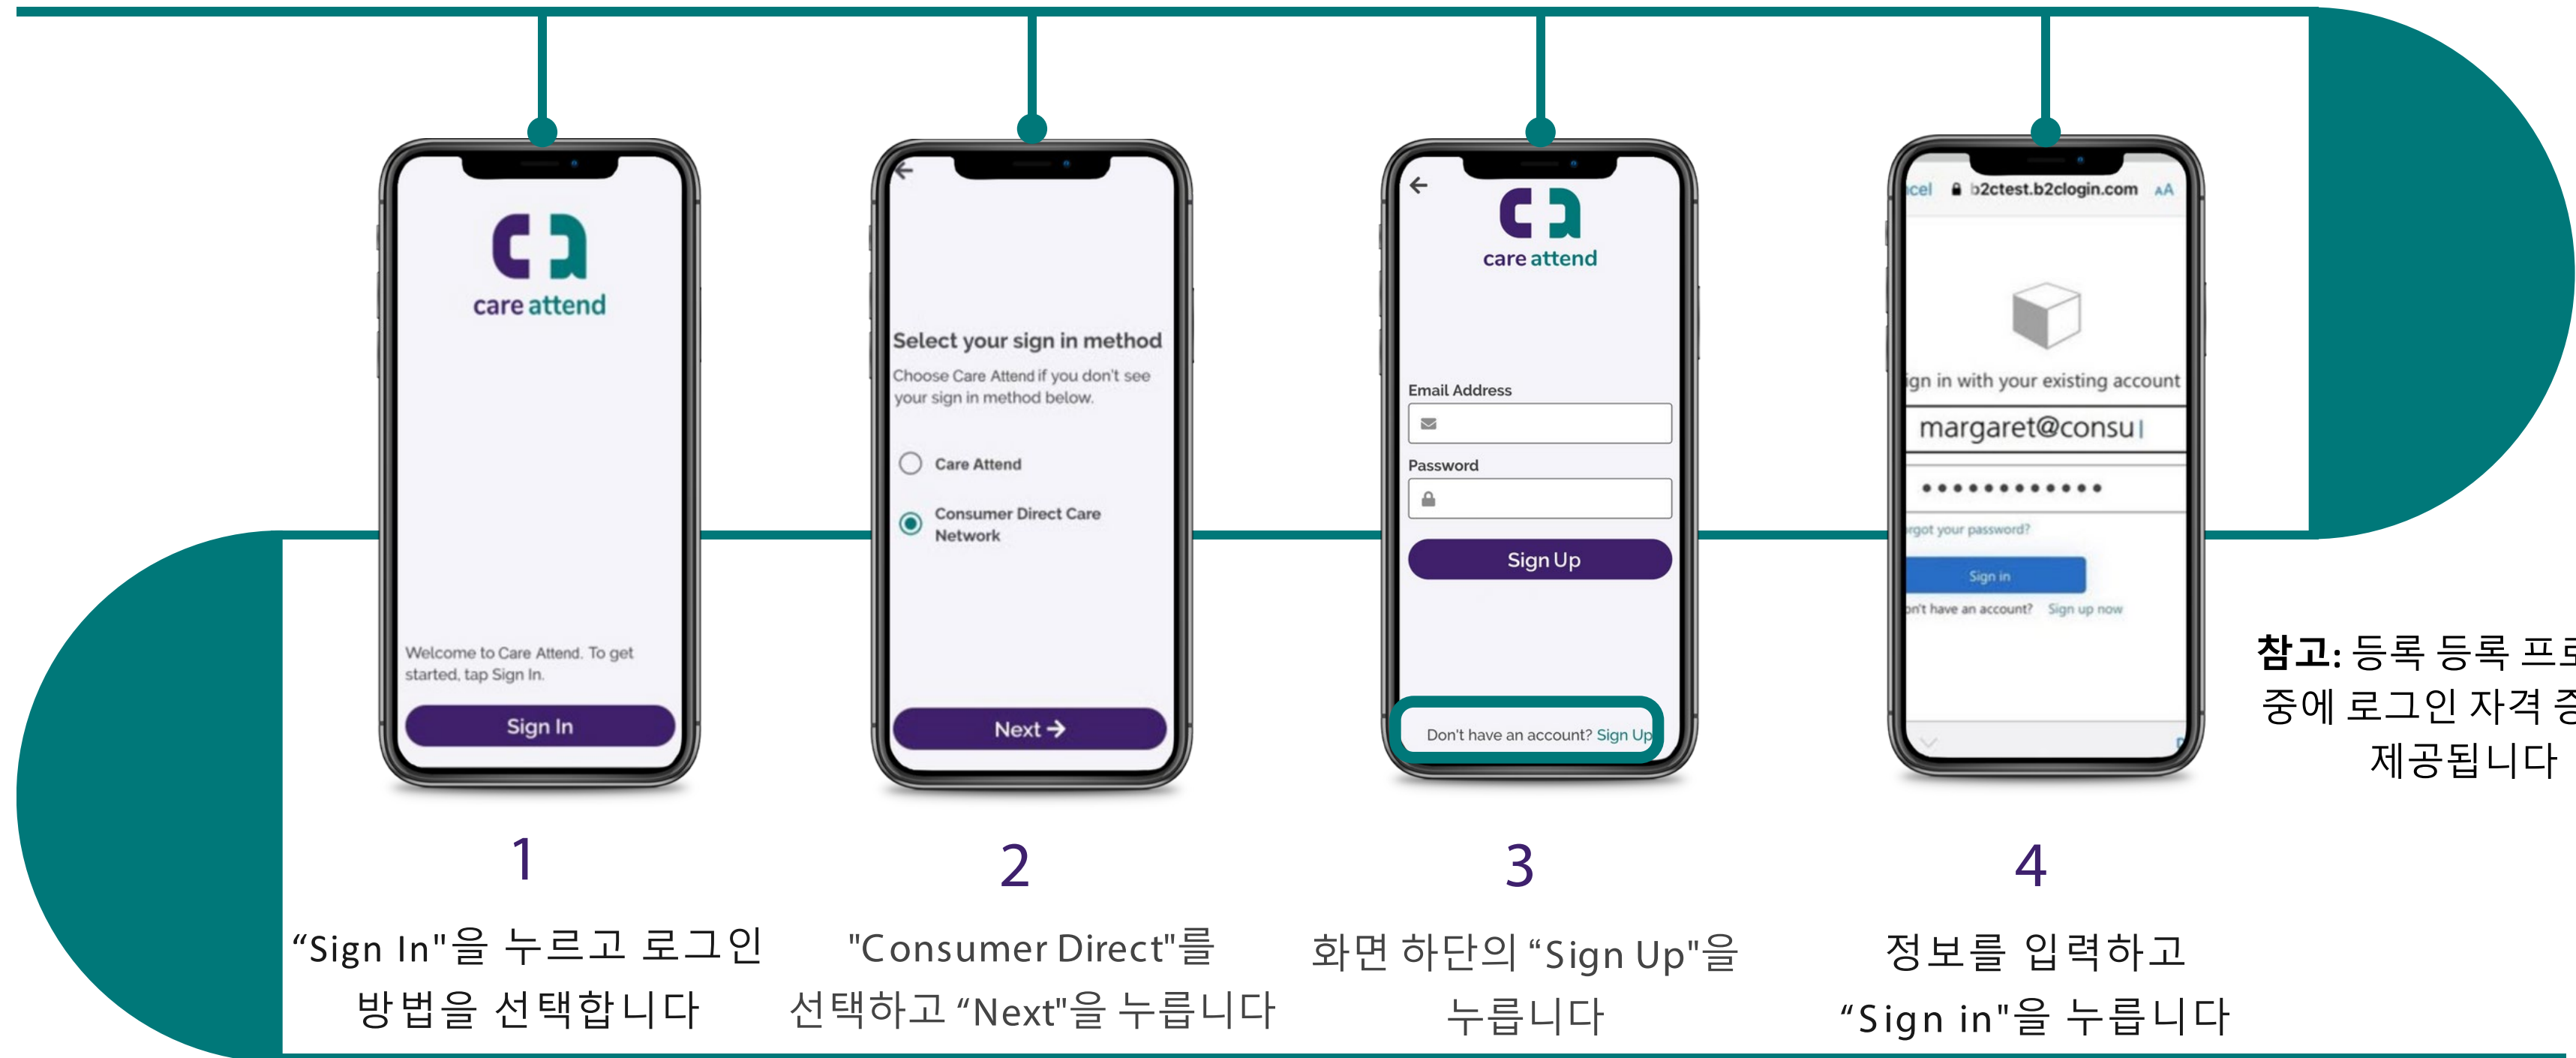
care attend

Welcome to Care Attend. To get started, tap Sign In.

Sign In

Select your sign in method

Choose Care Attend if you don't see your sign in method below.

Care Attend

Consumer Direct Care Network

Next →

care attend

Email Address

Password

Sign Up

Don't have an account? Sign Up

cel b2ctest.b2clogin.com AA

ign in with your existing account

margaret@consu

••••••••••••

rgot your password?

Sign in

n't have an account? Sign up now

참고: 등록 등록 프로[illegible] 중에 로그인 자격 증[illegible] 제공됩니다

1

“Sign In"을 누르고 로그인 방법을 선택합니다

2

"Consumer Direct"를 선택하고 “Next"을 누릅니다

3

화면 하단의 “Sign Up"을 누릅니다

4

정보를 입력하고 “Sign in"을 누릅니다